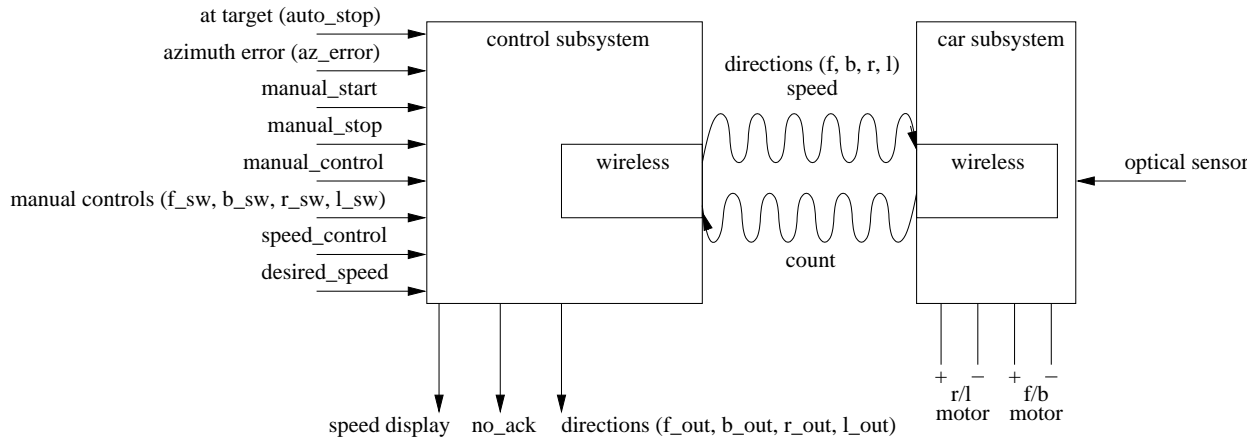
at target (auto_stop)
azimuth error (az_error)
manual_start
manual_stop
manual_control
manual controls (f_sw, b_sw, r_sw, l_sw)
speed_control
desired_speed

control subsystem
wireless

directions (f, b, r, l)
speed
count

car subsystem
wireless
optical sensor

speed display
no_ack
directions (f_out, b_out, r_out, l_out)

+ − + −
r/l motor
f/b motor